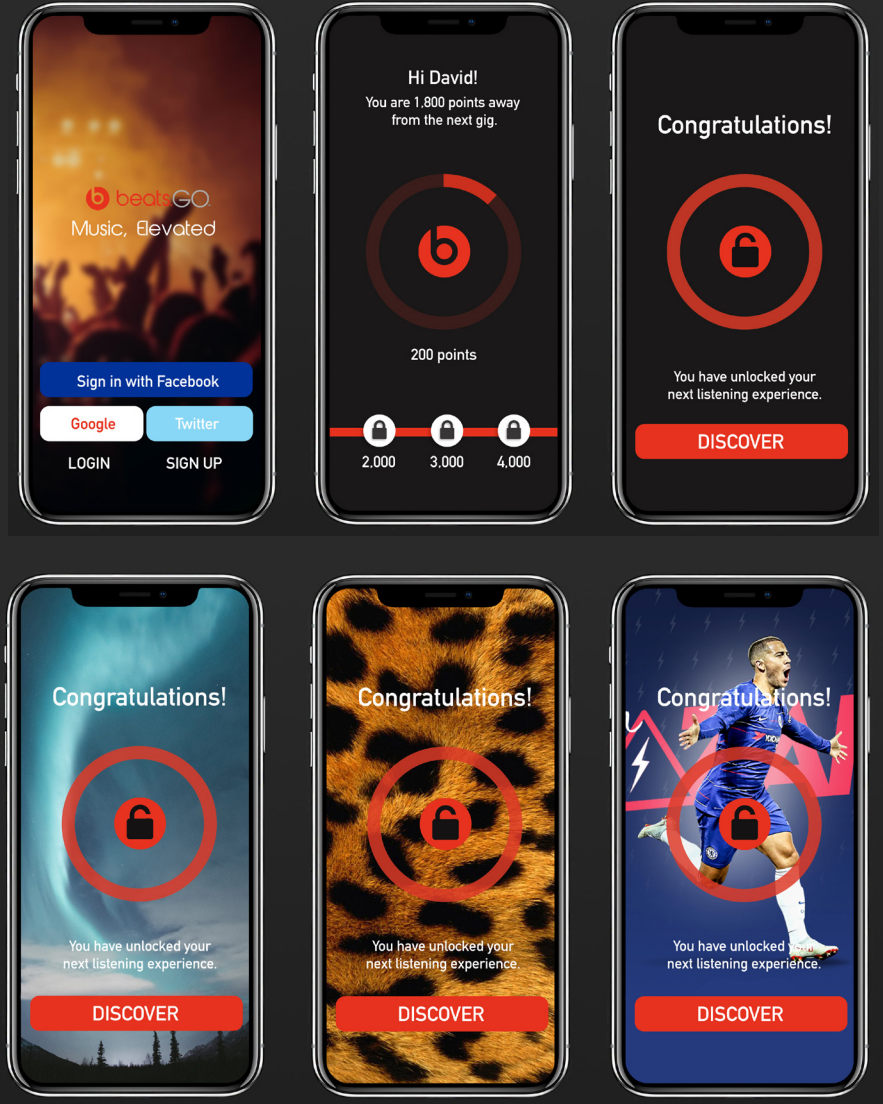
beatsGO
Music, Elevated

Sign in with Facebook
Google
Twitter
LOGIN
SIGN UP

Hi David!
You are 1,800 points away from the next gig.

200 points

2,000
3,000
4,000

Congratulations!

You have unlocked your next listening experience.

DISCOVER

Congratulations!

You have unlocked your next listening experience.

DISCOVER

Congratulations!

You have unlocked your next listening experience.

DISCOVER

Congratulations!

You have unlocked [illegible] next listening experience.

DISCOVER